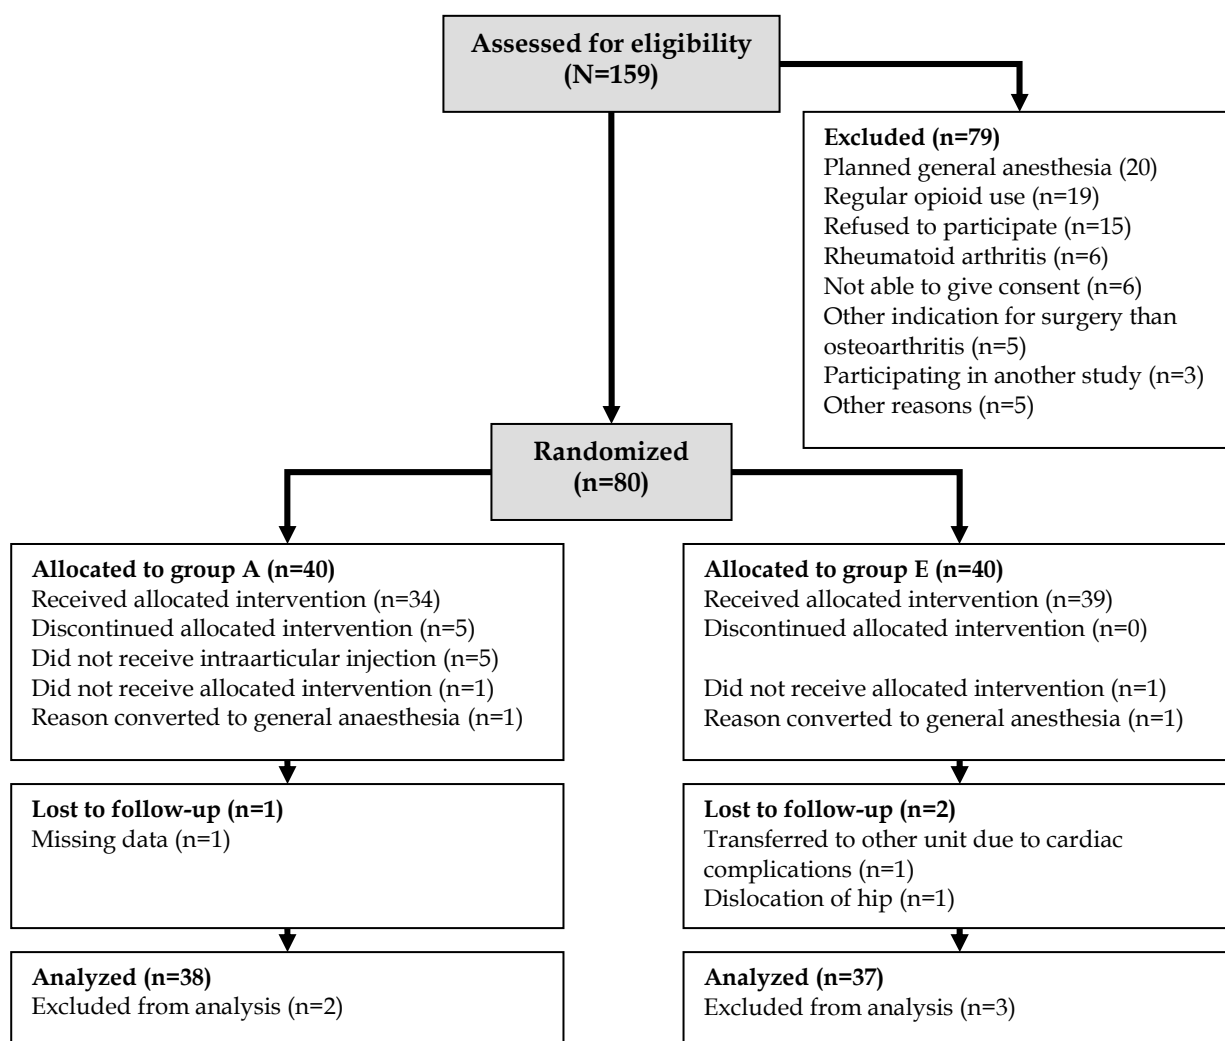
Assessed for eligibility
(N=159)

Excluded (n=79)
Planned general anesthesia (20)
Regular opioid use (n=19)
Refused to participate (n=15)
Rheumatoid arthritis (n=6)
Not able to give consent (n=6)
Other indication for surgery than osteoarthritis (n=5)
Participating in another study (n=3)
Other reasons (n=5)

Randomized
(n=80)

Allocated to group A (n=40)
Received allocated intervention (n=34)
Discontinued allocated intervention (n=5)
Did not receive intraarticular injection (n=5)
Did not receive allocated intervention (n=1)
Reason converted to general anaesthesia (n=1)

Allocated to group E (n=40)
Received allocated intervention (n=39)
Discontinued allocated intervention (n=0)

Did not receive allocated intervention (n=1)
Reason converted to general anesthesia (n=1)

Lost to follow-up (n=1)
Missing data (n=1)

Lost to follow-up (n=2)
Transferred to other unit due to cardiac complications (n=1)
Dislocation of hip (n=1)

Analyzed (n=38)
Excluded from analysis (n=2)

Analyzed (n=37)
Excluded from analysis (n=3)